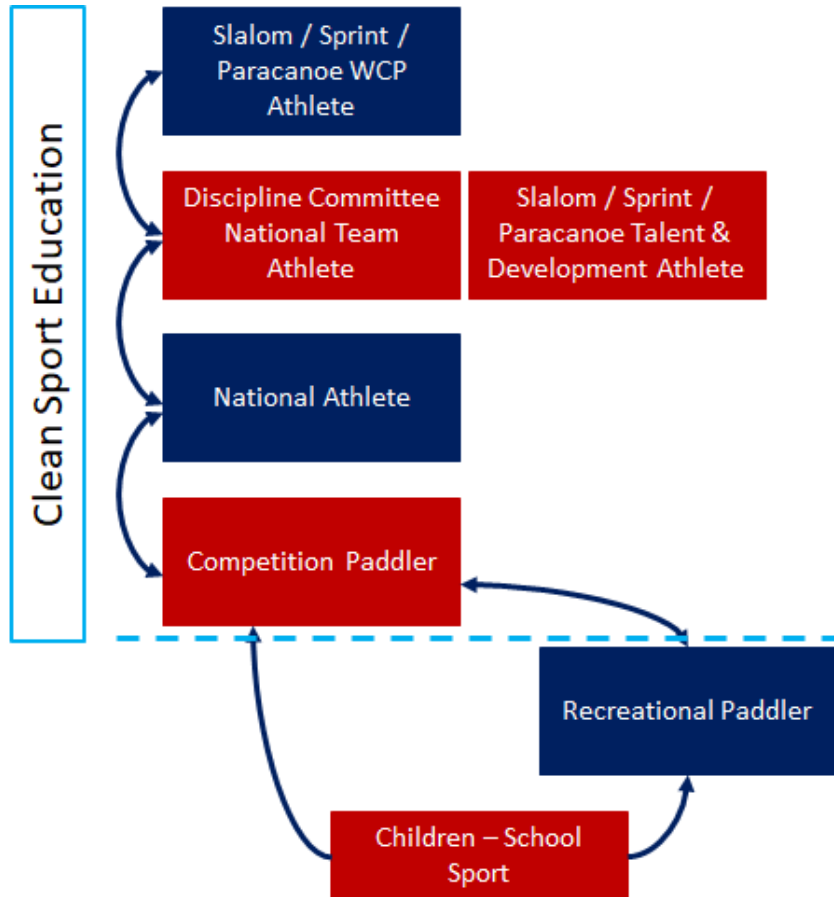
Clean Sport Education

Slalom / Sprint / Paracanoe WCP Athlete

Discipline Committee National Team Athlete

Slalom / Sprint / Paracanoe Talent & Development Athlete

National Athlete

Competition Paddler

Recreational Paddler

Children – School Sport